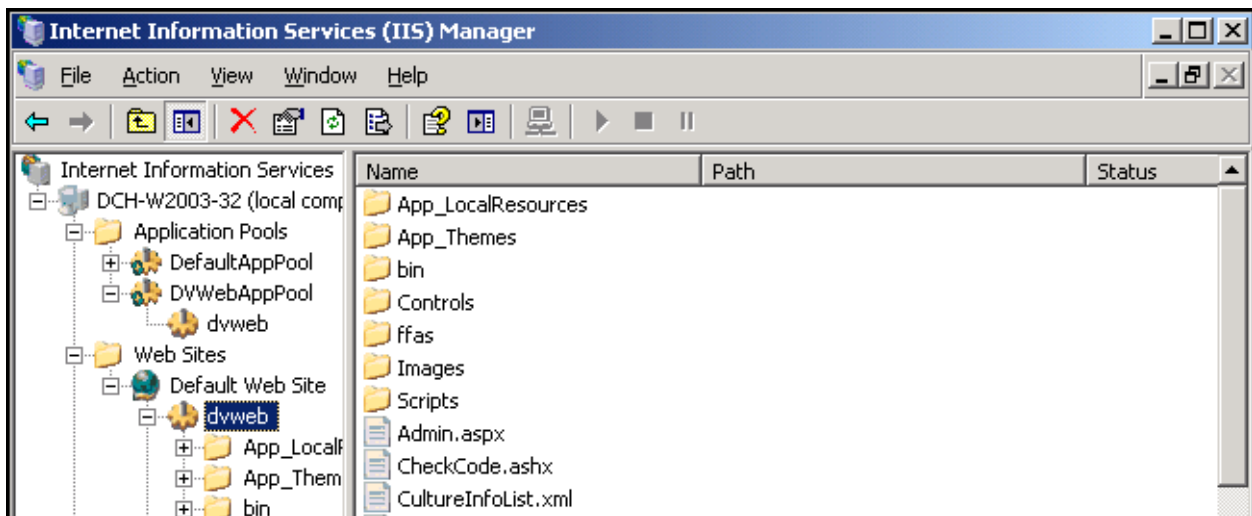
Internet Information Services (IIS) Manager

File Action View Window Help

Internet Information Services
DCH-W2003-32 (local comp
Application Pools
DefaultAppPool
DVWebAppPool
dvweb
Web Sites
Default Web Site
dvweb
App_LocalR
App_Them
bin

| Name | Path | Status |
|---|---|---|
| App_LocalResources | | |
| App_Themes | | |
| bin | | |
| Controls | | |
| ffas | | |
| Images | | |
| Scripts | | |
| Admin.aspx | | |
| CheckCode.ashx | | |
| CultureInfoList.xml | | |